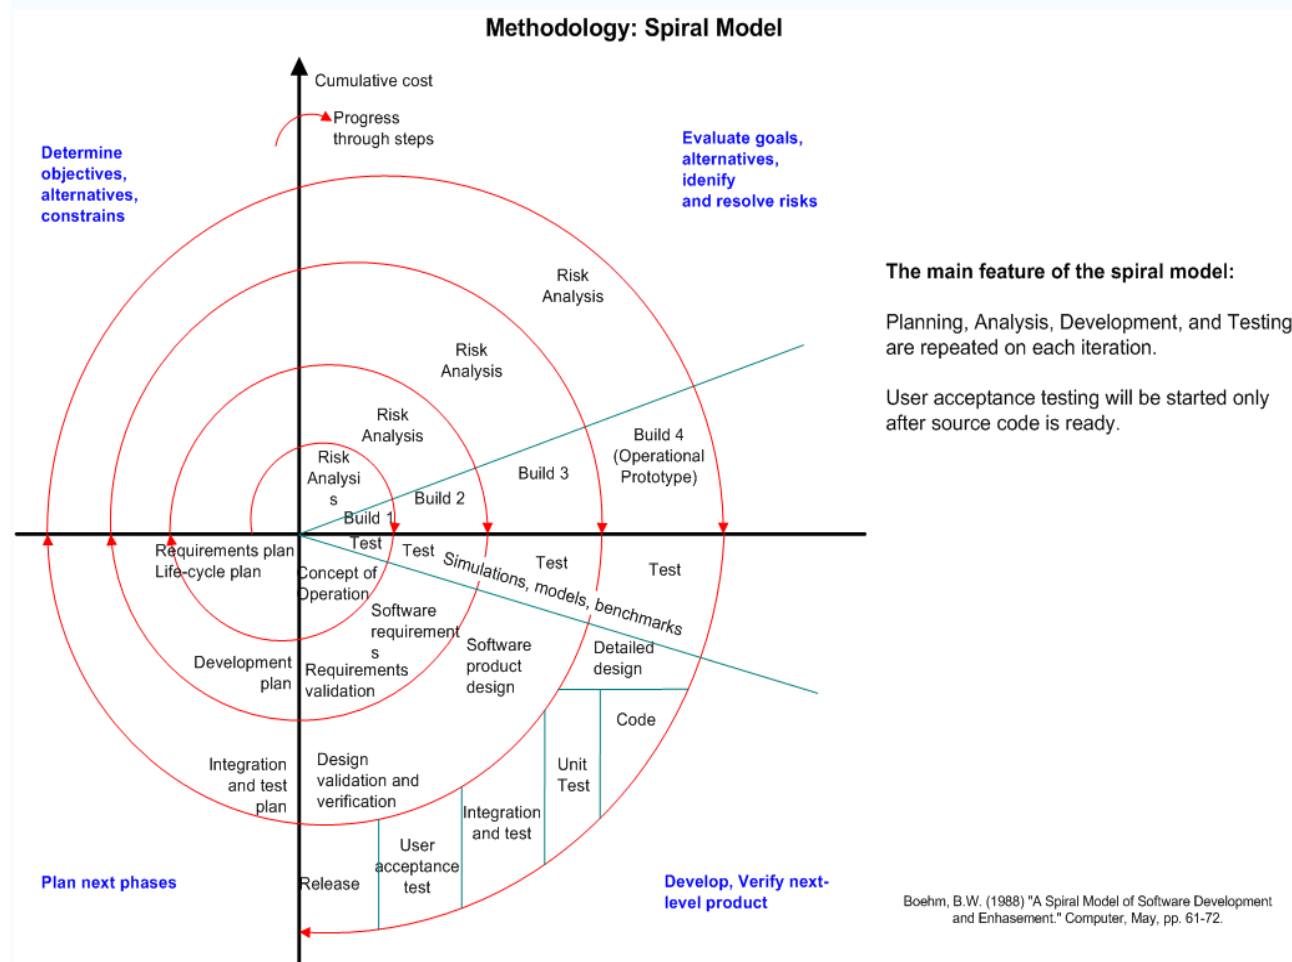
Methodology: Spiral Model

Cumulative cost

Progress through steps

Determine objectives, alternatives, constrains

Evaluate goals, alternatives, idenify and resolve risks

Risk Analysis

Risk Analysis

Risk Analysis

Risk Analysis

Build 4 (Operational Prototype)

Build 3

Build 2

Build 1

Requirements plan Life-cycle plan

Test

Test

Test

Test

Simulations, models, benchmarks

Concept of Operation

Software requirements

Software product design

Detailed design

Development plan

Requirements validation

Code

Integration and test plan

Design validation and verification

Unit Test

Integration and test

User acceptance test

Release

Plan next phases

Develop, Verify next-level product

The main feature of the spiral model:

Planning, Analysis, Development, and Testing are repeated on each iteration.

User acceptance testing will be started only after source code is ready.

Boehm, B.W. (1988) "A Spiral Model of Software Development and Enhasement." Computer, May, pp. 61-72.